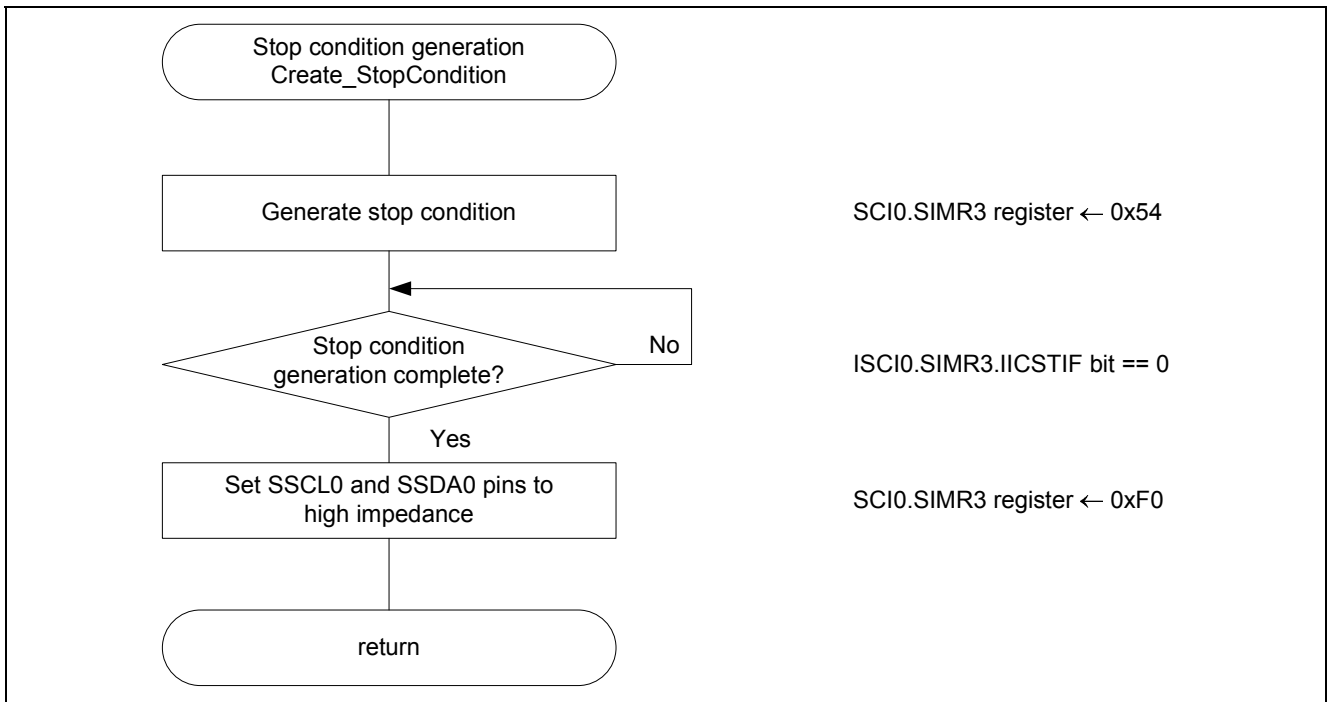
Stop condition generation
Create_StopCondition

Generate stop condition

SCI0.SIMR3 register ← 0x54

Stop condition generation complete?

No

ISCI0.SIMR3.IICSTIF bit == 0

Yes

Set SSCL0 and SSDA0 pins to high impedance

SCI0.SIMR3 register ← 0xF0

return